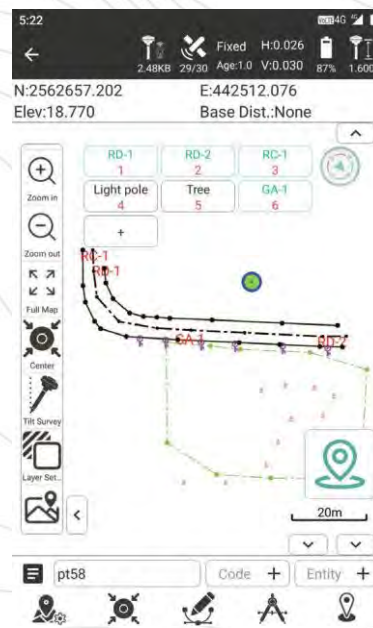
5:22
4G

2.48KB 29/30 Fixed Age:1.0 H:0.026 V:0.030 87% 1.600

N:2562657.202
E:442512.076
Elev:18.770
Base Dist.:None

| RD-1 1 | RD-2 2 | RC-1 3 |
|---|---|---|
| Light pole 4 | Tree 5 | GA-1 6 |
| + | | |

Zoom in
Zoom out
Full Map
Center
Tilt Survey
Layer Set...

RC-1
RD-1
GA-1
RD-2

20m

pt58
Code +
Entity +